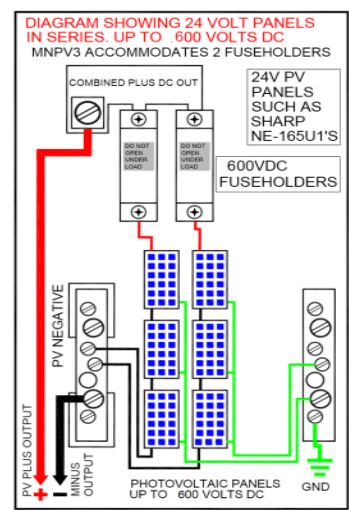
DIAGRAM SHOWING 24 VOLT PANELS IN SERIES. UP TO 600 VOLTS DC
MNPV3 ACCOMMODATES 2 FUSEHOLDERS

COMBINED PLUS DC OUT

24V PV PANELS SUCH AS SHARP NE-165U1'S

DO NOT OPEN UNDER LOAD

DO NOT OPEN UNDER LOAD

600VDC FUSEHOLDERS

PV NEGATIVE

PV PLUS OUTPUT

MINUS OUTPUT

+ -

PHOTOVOLTAIC PANELS UP TO 600 VOLTS DC

GND